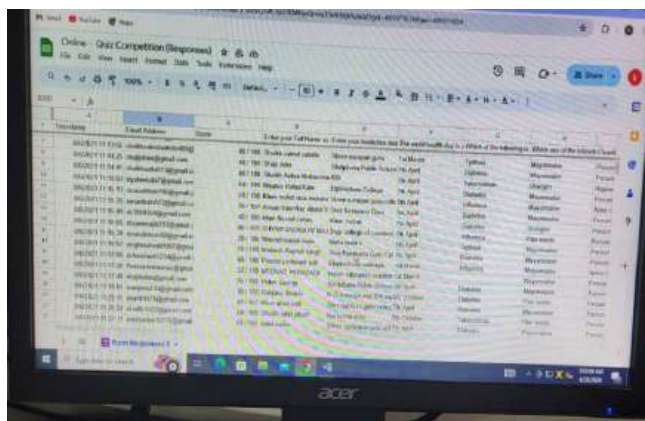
Gmail YouTube Maps

Online - Quiz Competition (Responses)

File Edit View Insert Format Data Tools Extensions Help

100%

Share

Timestamp | Email Address | Score | Enter your Full Name | Enter your Institution Name | The world health day is | Which of the following | Which one of the following

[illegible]

acer